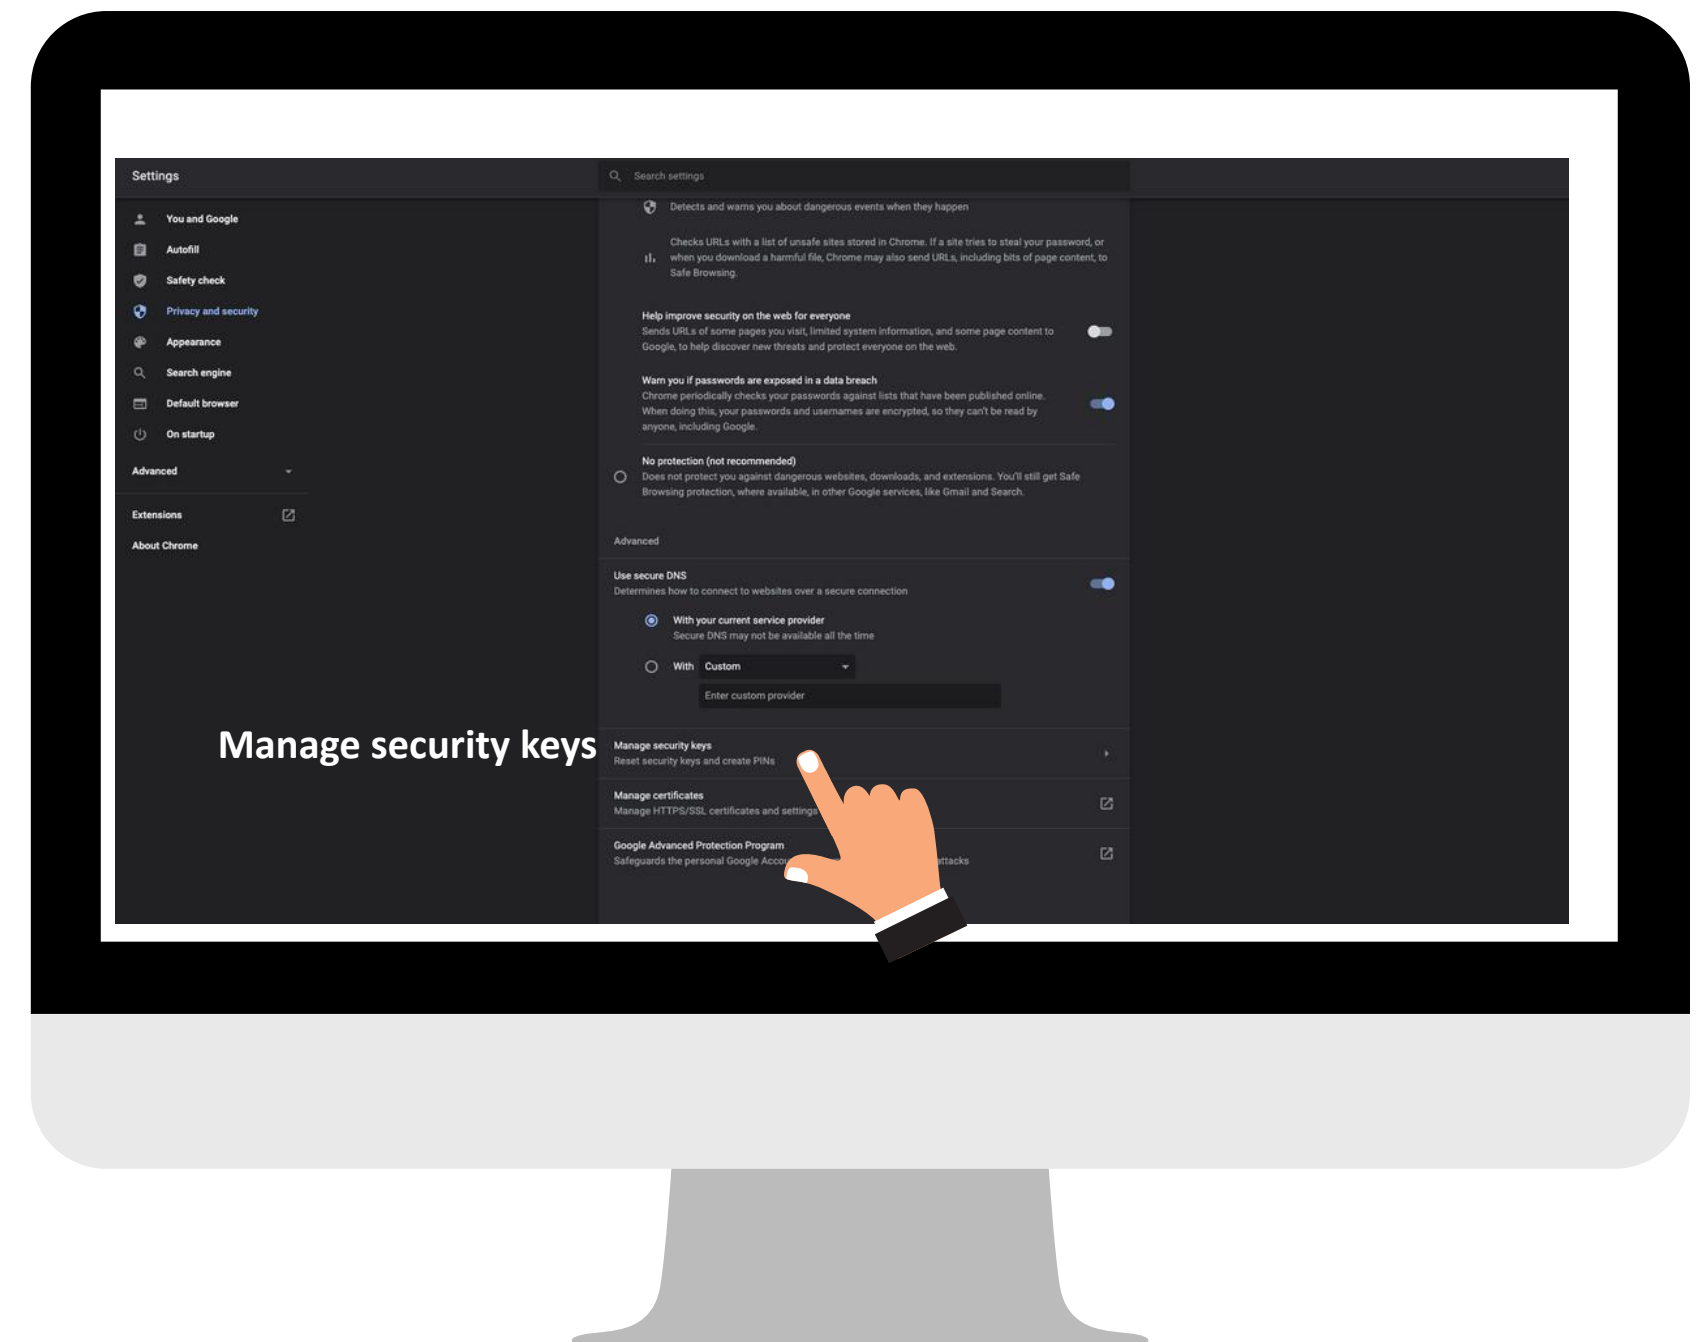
Settings

Search settings

You and Google
Autofill
Safety check
Privacy and security
Appearance
Search engine
Default browser
On startup
Advanced
Extensions
About Chrome

Detects and warns you about dangerous events when they happen

Checks URLs with a list of unsafe sites stored in Chrome. If a site tries to steal your password, or when you download a harmful file, Chrome may also send URLs, including bits of page content, to Safe Browsing.

Help improve security on the web for everyone
Sends URLs of some pages you visit, limited system information, and some page content to Google, to help discover new threats and protect everyone on the web.

Warn you if passwords are exposed in a data breach
Chrome periodically checks your passwords against lists that have been published online. When doing this, your passwords and usernames are encrypted, so they can't be read by anyone, including Google.

No protection (not recommended)
Does not protect you against dangerous websites, downloads, and extensions. You'll still get Safe Browsing protection, where available, in other Google services, like Gmail and Search.

Advanced

Use secure DNS
Determines how to connect to websites over a secure connection

With your current service provider
Secure DNS may not be available all the time

With Custom

Enter custom provider

Manage security keys

Manage security keys
Reset security keys and create PINs

Manage certificates
Manage HTTPS/SSL certificates and settings

Google Advanced Protection Program
Safeguards the personal Google Accou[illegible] attacks